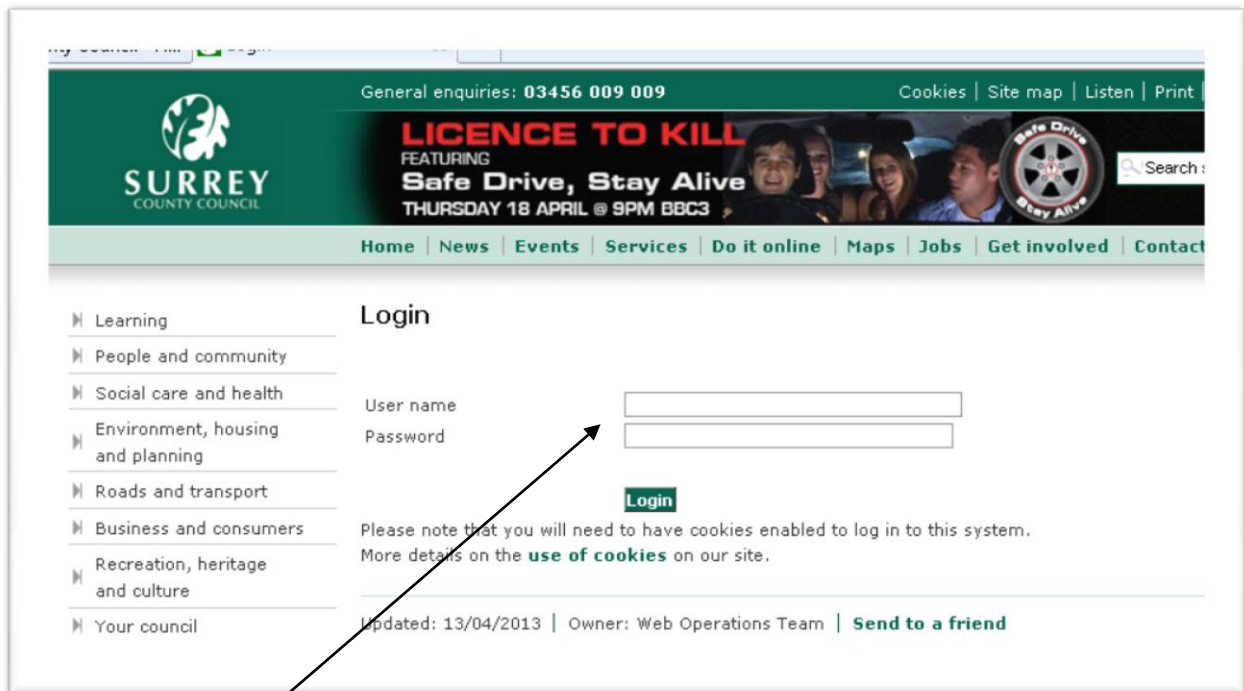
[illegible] Login

SURREY
COUNTY COUNCIL

General enquiries: 03456 009 009

Cookies | Site map | Listen | Print |

LICENCE TO KILL
FEATURING
Safe Drive, Stay Alive
THURSDAY 18 APRIL @ 9PM BBC3

Safe Drive Stay Alive

Search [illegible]

Home | News | Events | Services | Do it online | Maps | Jobs | Get involved | Contact

Learning
People and community
Social care and health
Environment, housing and planning
Roads and transport
Business and consumers
Recreation, heritage and culture
Your council

Login

User name
Password

Login

Please note that you will need to have cookies enabled to log in to this system.
More details on the use of cookies on our site.

Updated: 13/04/2013 | Owner: Web Operations Team | Send to a friend